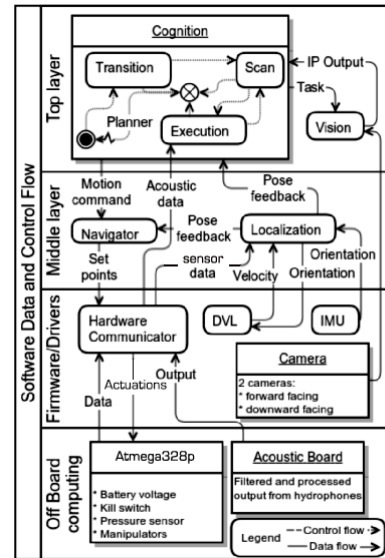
Software Data and Control Flow

Top layer

Cognition

Transition

Scan

IP Output

Task

Planner

Execution

Vision

Middle layer

Motion command

Acoustic data

Pose feedback

Navigator

Pose feedback

Localization

Set points

sensor data

Velocity

Orientation

Orientation

Firmware/Drivers

Hardware Communicator

DVL

IMU

Camera

2 cameras:
* forward facing
* downward facing

Actuations

Data

Output

Off Board computing

Atmega328p

* Battery voltage
* Kill switch
* Pressure sensor
* Manipulators

Acoustic Board

Filtered and processed output from hydrophones

Legend

Control flow

Data flow